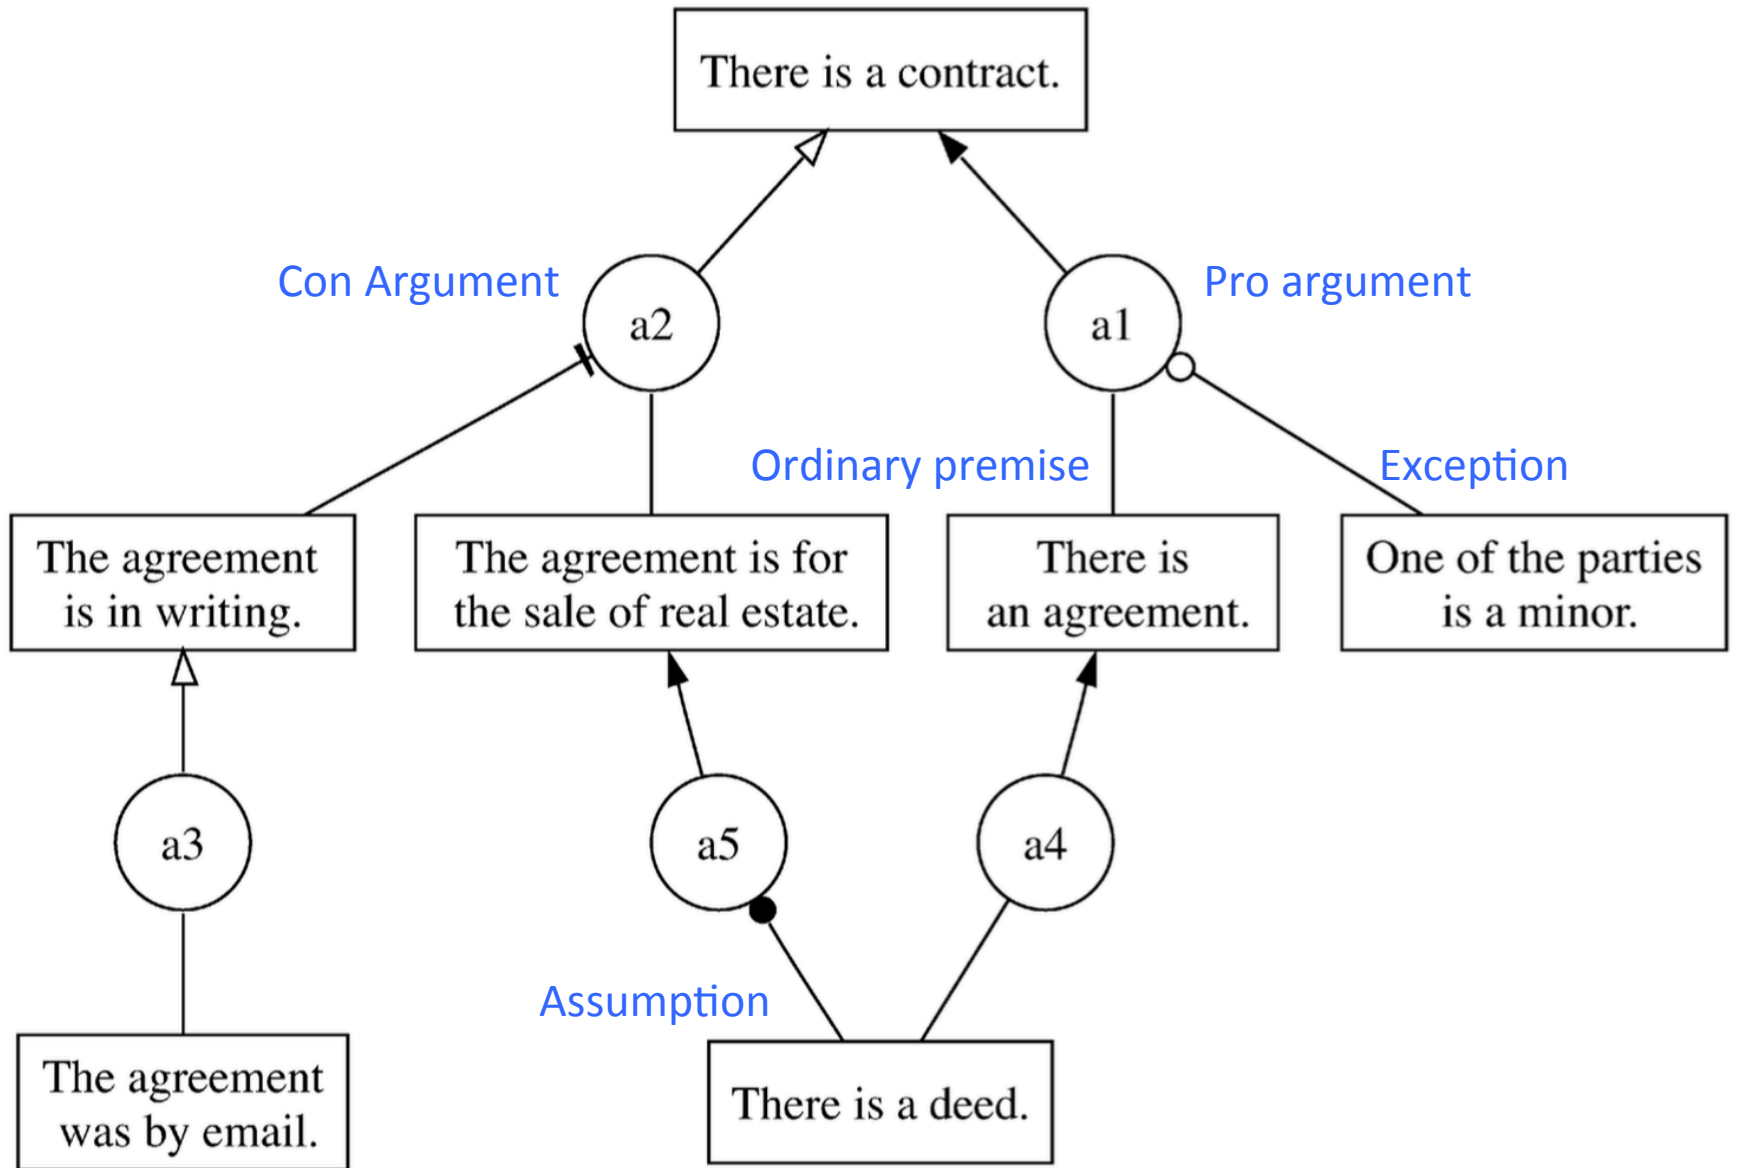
There is a contract.

Con Argument

a2

Pro argument

a1

Ordinary premise

Exception

The agreement is in writing.

The agreement is for the sale of real estate.

There is an agreement.

One of the parties is a minor.

a3

a5

a4

Assumption

The agreement was by email.

There is a deed.